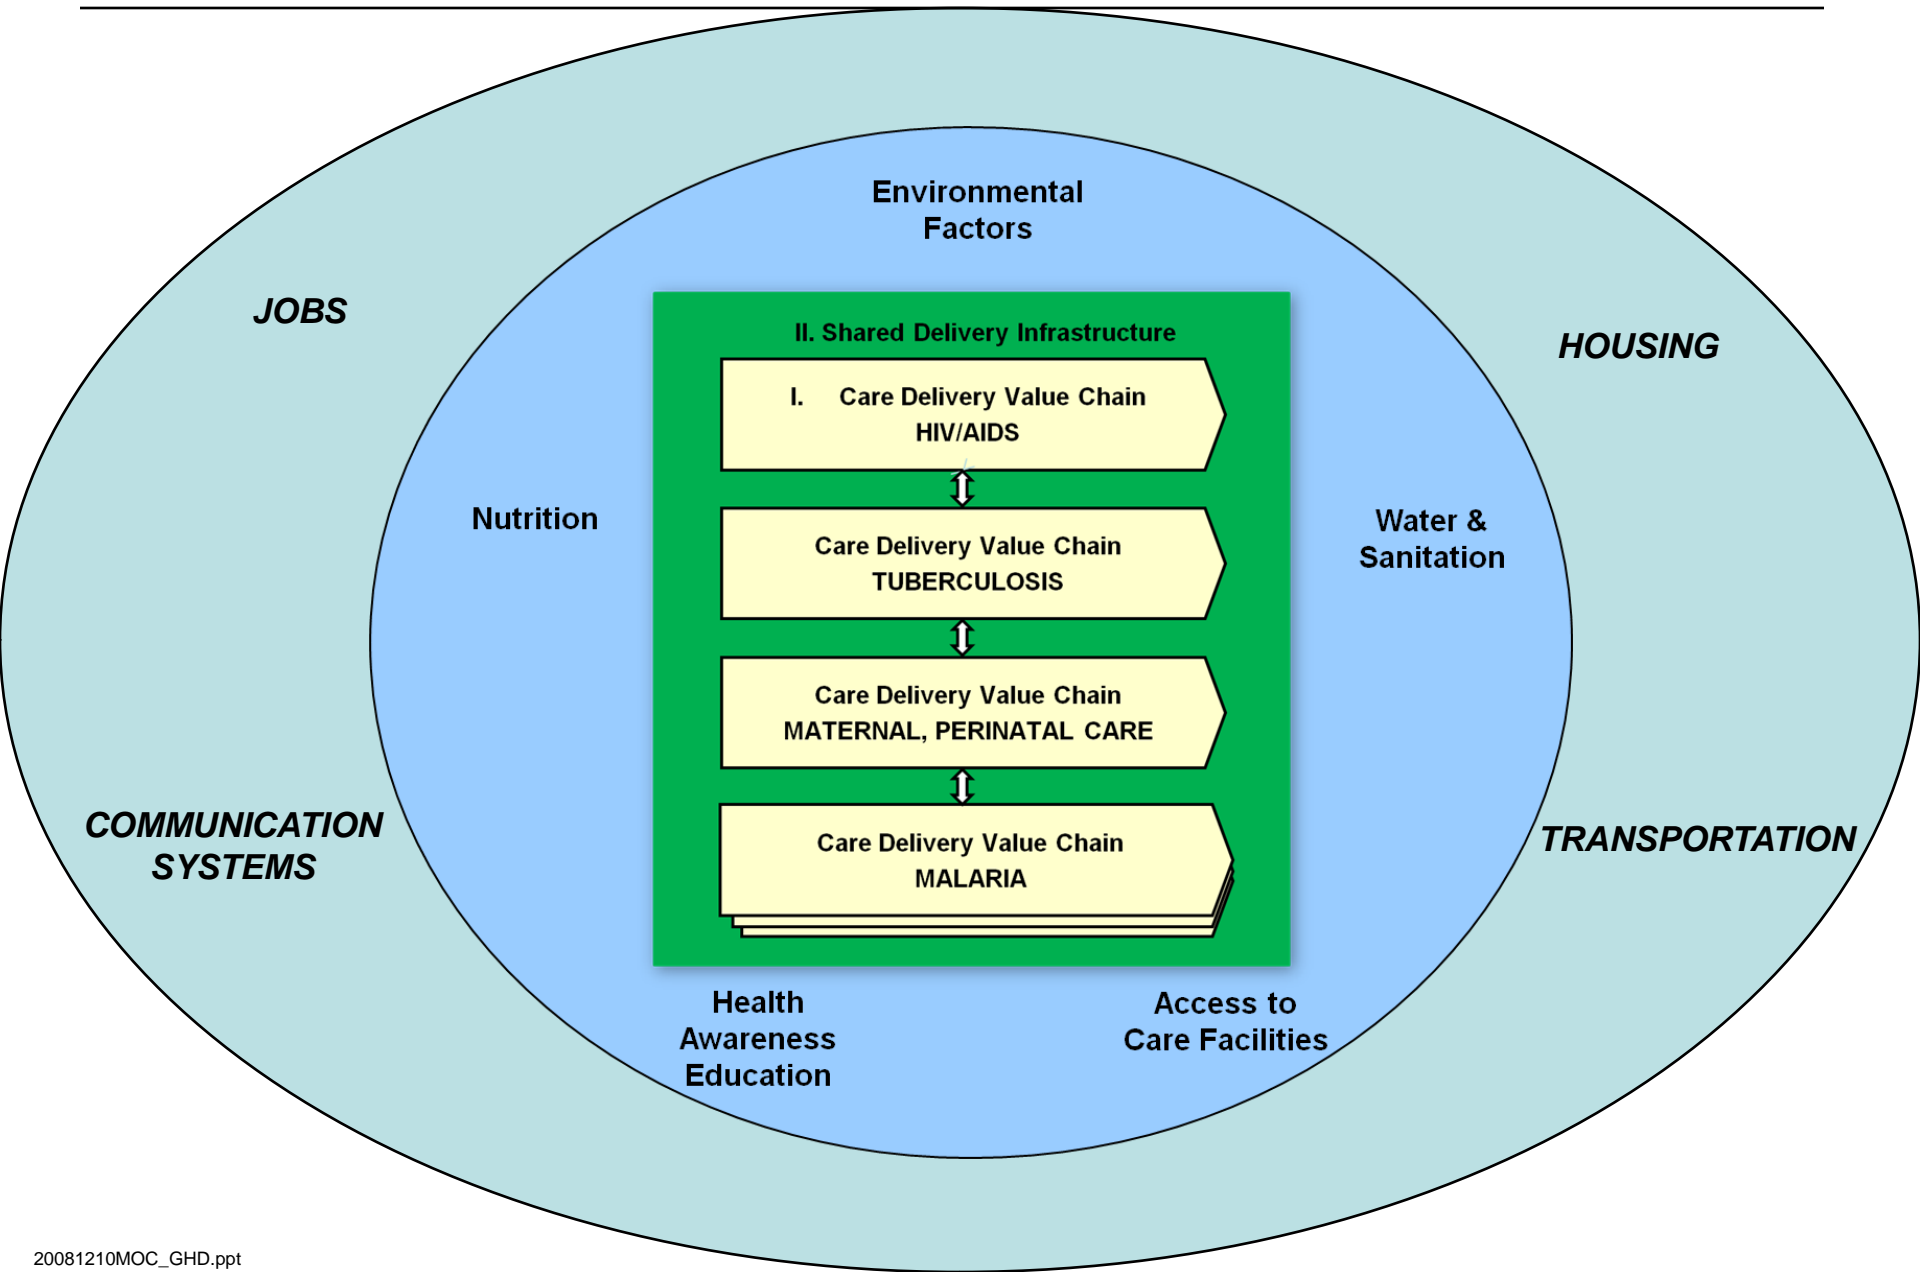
Environmental Factors

JOBS

HOUSING

II. Shared Delivery Infrastructure

I. Care Delivery Value Chain HIV/AIDS

Nutrition

Care Delivery Value Chain TUBERCULOSIS

Water & Sanitation

Care Delivery Value Chain MATERNAL, PERINATAL CARE

COMMUNICATION SYSTEMS

Care Delivery Value Chain MALARIA

TRANSPORTATION

Health Awareness Education

Access to Care Facilities

20081210MOC_GHD.ppt